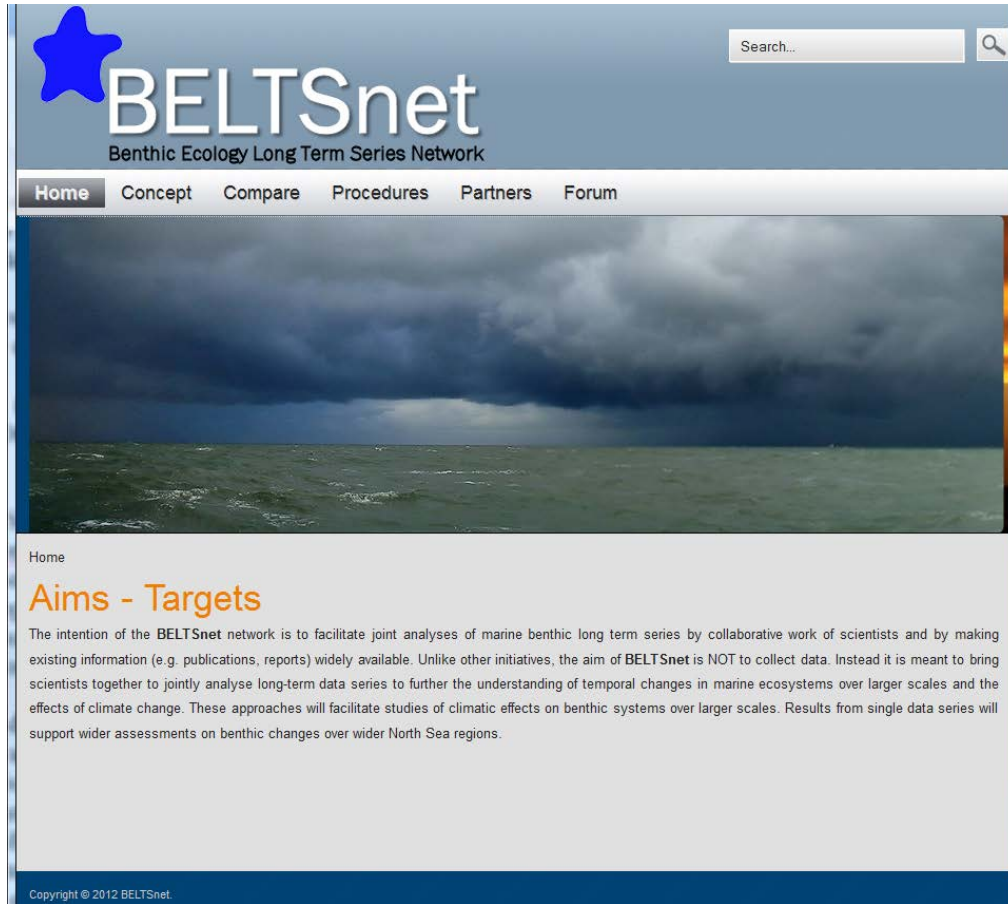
Search...

BELTSnet
Benthic Ecology Long Term Series Network

Home Concept Compare Procedures Partners Forum

Home

Aims - Targets

The intention of the BELTSnet network is to facilitate joint analyses of marine benthic long term series by collaborative work of scientists and by making existing information (e.g. publications, reports) widely available. Unlike other initiatives, the aim of BELTSnet is NOT to collect data. Instead it is meant to bring scientists together to jointly analyse long-term data series to further the understanding of temporal changes in marine ecosystems over larger scales and the effects of climate change. These approaches will facilitate studies of climatic effects on benthic systems over larger scales. Results from single data series will support wider assessments on benthic changes over wider North Sea regions.

Copyright © 2012 BELTSnet.